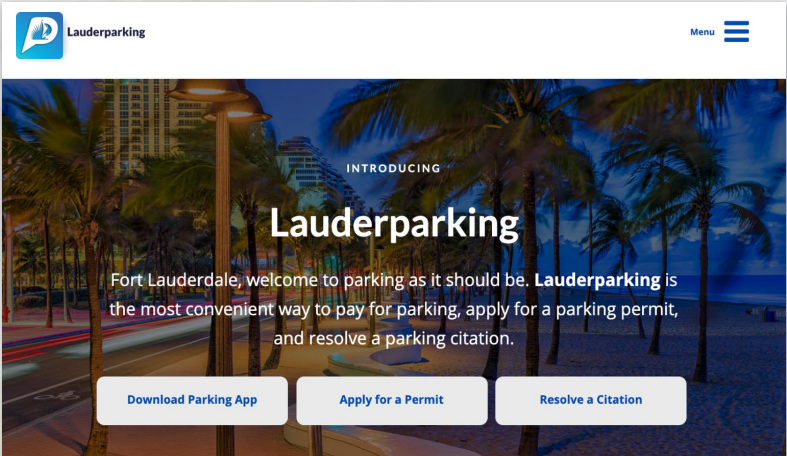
Lauderparking

Menu

INTRODUCING

Lauderparking

Fort Lauderdale, welcome to parking as it should be. **Lauderparking** is the most convenient way to pay for parking, apply for a parking permit, and resolve a parking citation.

Download Parking App

Apply for a Permit

Resolve a Citation